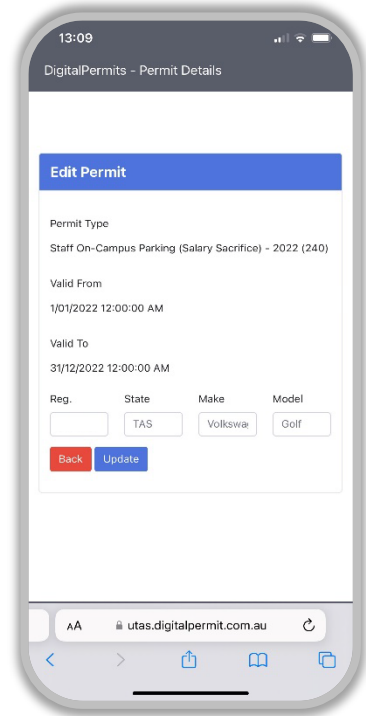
13:09

DigitalPermits - Permit Details

Edit Permit

Permit Type

Staff On-Campus Parking (Salary Sacrifice) - 2022 (240)

Valid From

1/01/2022 12:00:00 AM

Valid To

31/12/2022 12:00:00 AM

| Reg. | State | Make | Model |
|---|---|---|---|
| | TAS | Volkswa | Golf |

Back Update

AA utas.digitalpermit.com.au